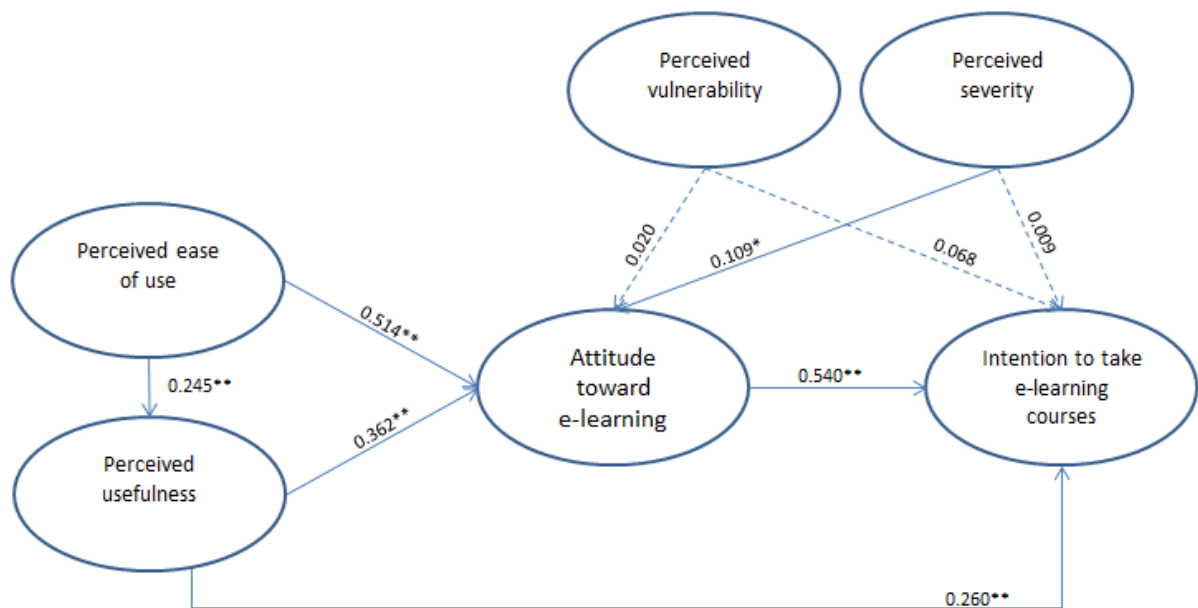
Perceived vulnerability

Perceived severity

Perceived ease of use

0.020

0.109*

0.068

0.009

0.514**

0.245**

Attitude toward e-learning

0.540**

Intention to take e-learning courses

0.362**

Perceived usefulness

0.260**